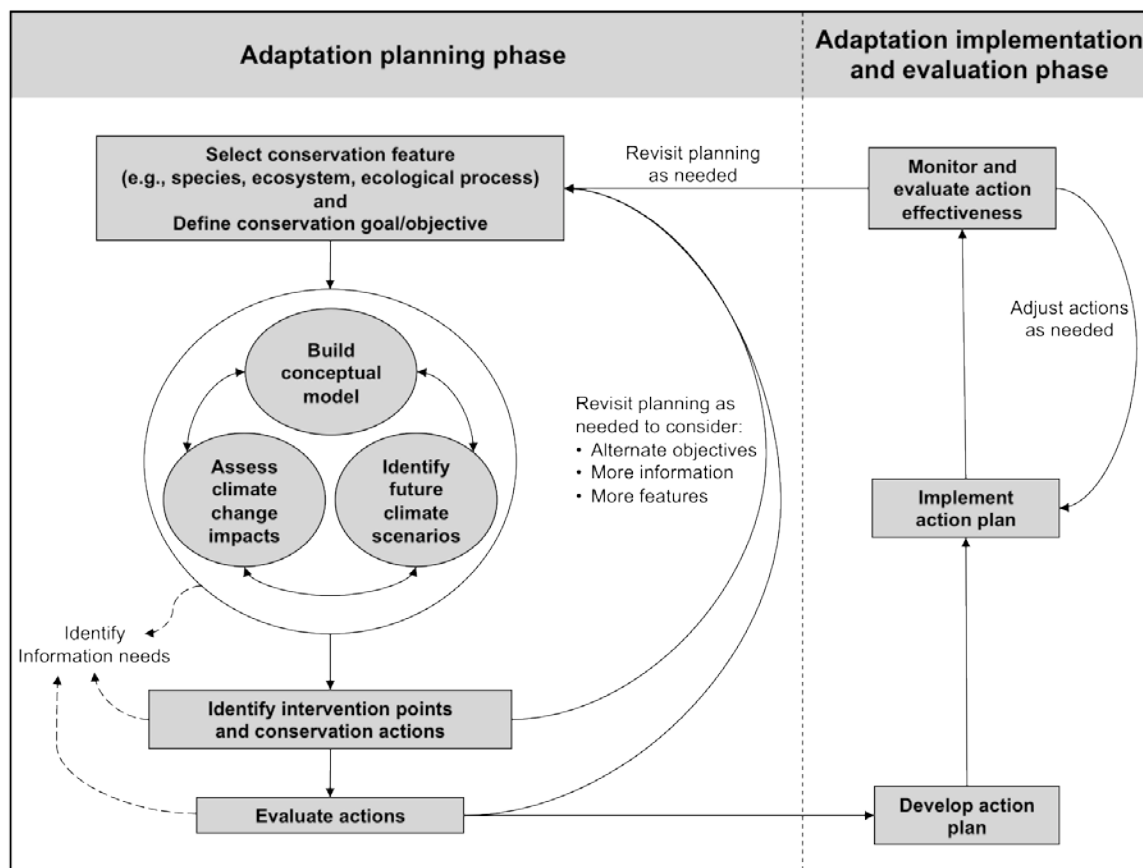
Adaptation planning phase

Adaptation implementation and evaluation phase

Select conservation feature (e.g., species, ecosystem, ecological process) and Define conservation goal/objective

Revisit planning as needed

Monitor and evaluate action effectiveness

Adjust actions as needed

Build conceptual model

Assess climate change impacts

Identify future climate scenarios

Revisit planning as needed to consider:
• Alternate objectives
• More information
• More features

Implement action plan

Identify Information needs

Identify intervention points and conservation actions

Evaluate actions

Develop action plan